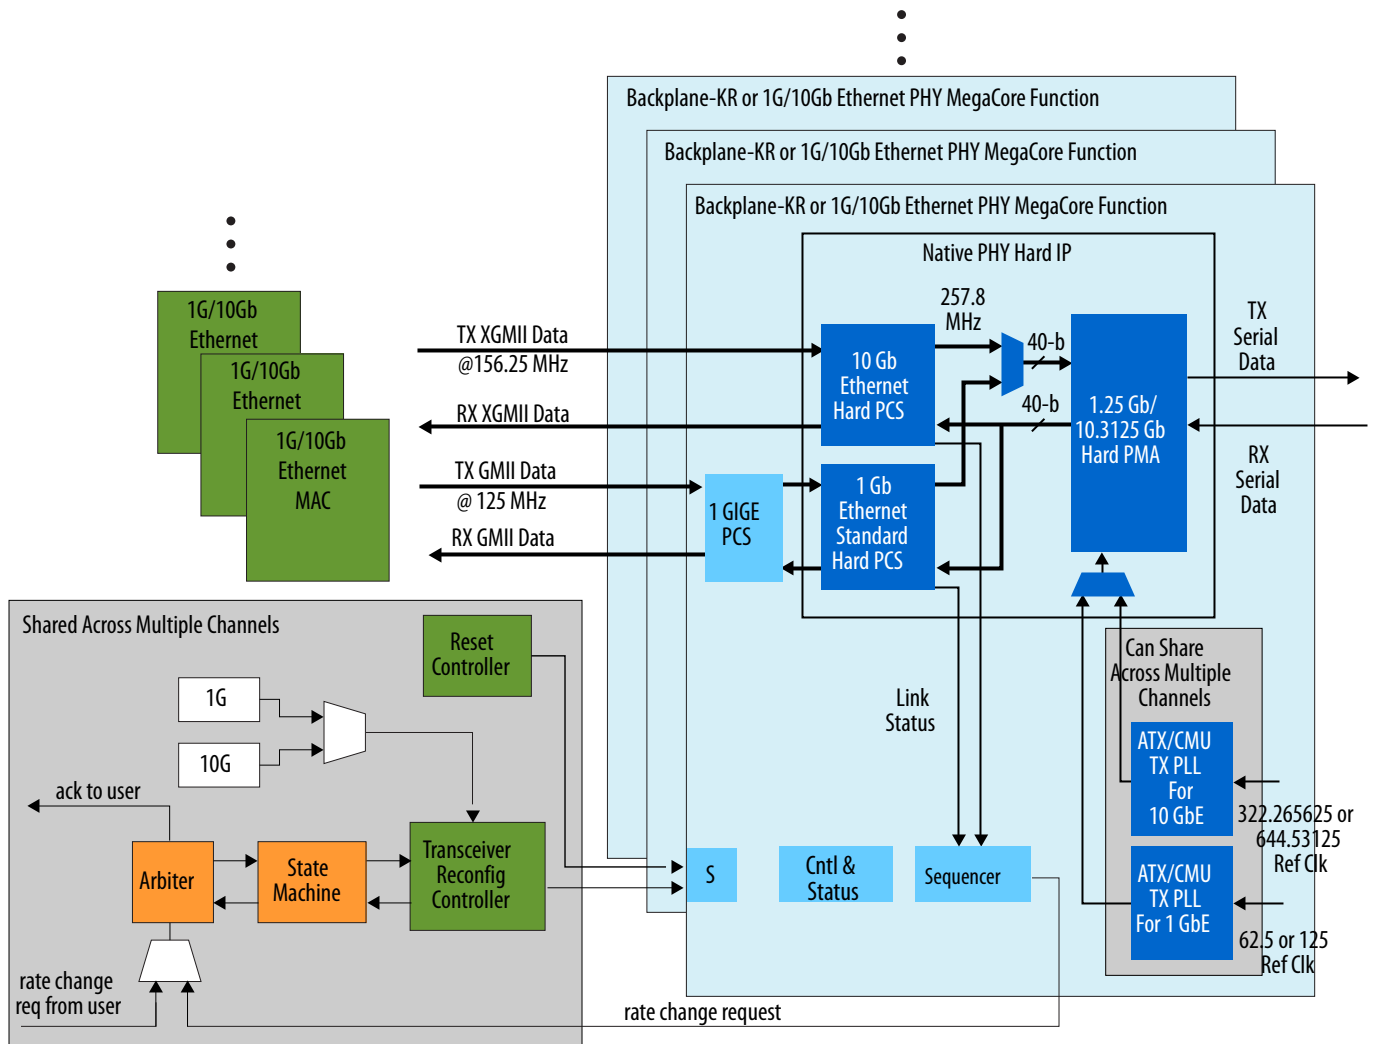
Backplane-KR or 1G/10Gb Ethernet PHY MegaCore Function

Backplane-KR or 1G/10Gb Ethernet PHY MegaCore Function

Backplane-KR or 1G/10Gb Ethernet PHY MegaCore Function

Native PHY Hard IP

1G/10Gb Ethernet

1G/10Gb Ethernet

1G/10Gb Ethernet MAC

TX XGMII Data @156.25 MHz

RX XGMII Data

TX GMII Data @ 125 MHz

RX GMII Data

257.8 MHz

40-b

40-b

10 Gb Ethernet Hard PCS

1.25 Gb/ 10.3125 Gb Hard PMA

TX Serial Data

RX Serial Data

1 GIGE PCS

1 Gb Ethernet Standard Hard PCS

Shared Across Multiple Channels

Reset Controller

1G

10G

ack to user

Arbiter

State Machine

Transceiver Reconfig Controller

rate change req from user

Link Status

Can Share Across Multiple Channels

ATX/CMU TX PLL For 10 GbE

322.265625 or 644.53125 Ref Clk

ATX/CMU TX PLL For 1 GbE

62.5 or 125 Ref Clk

S

Cntl & Status

Sequencer

rate change request